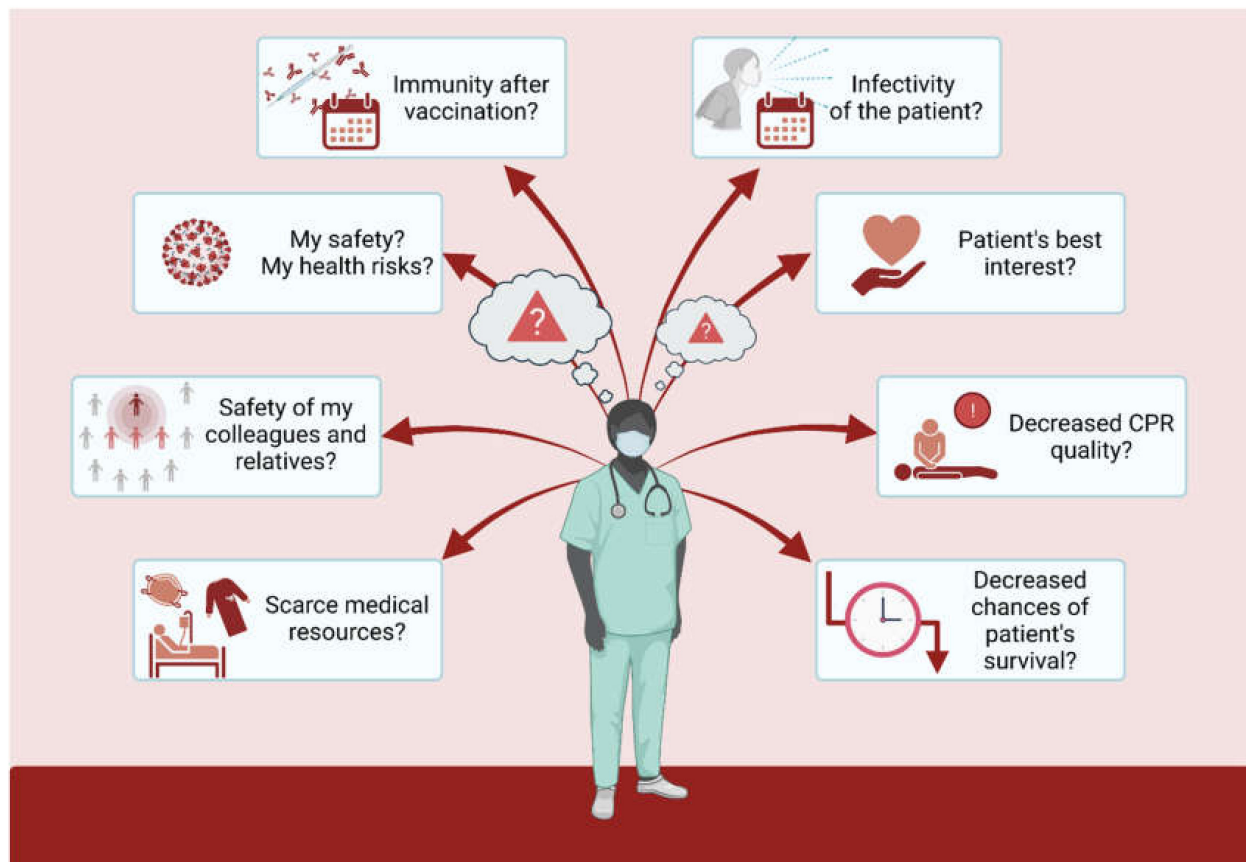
Immunity after vaccination?

Infectivity of the patient?

My safety? My health risks?

Patient's best interest?

?

?

Safety of my colleagues and relatives?

!

Decreased CPR quality?

Scarce medical resources?

Decreased chances of patient's survival?